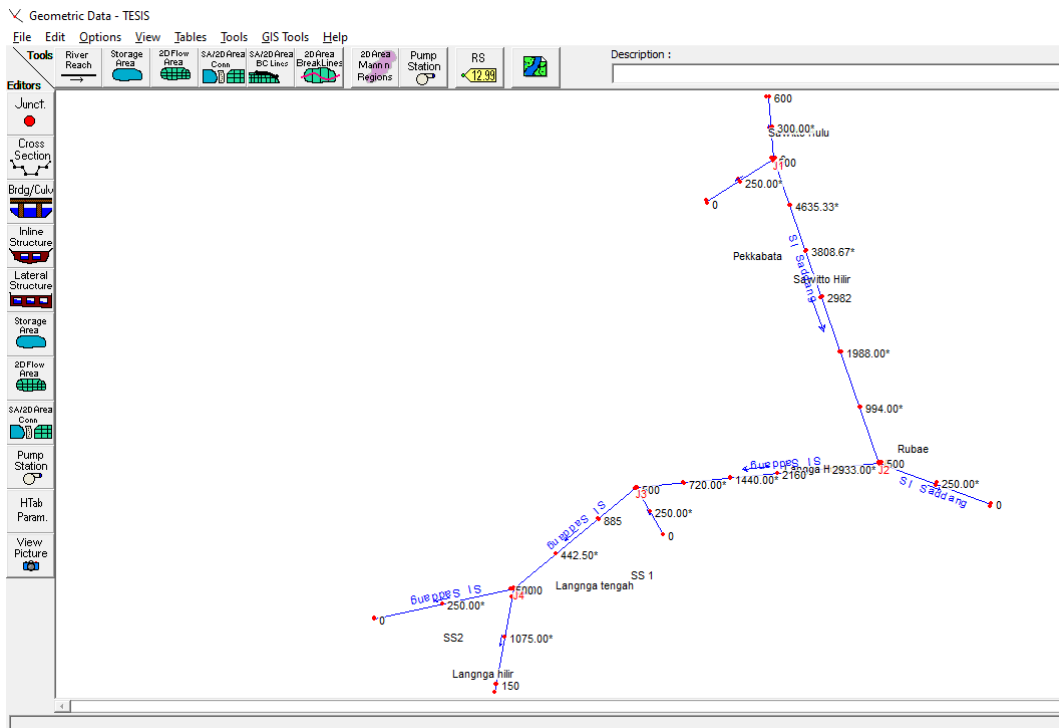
Geometric Data - TESIS

File Edit Options View Tables Tools GIS Tools Help

Tools River Reach Storage Area 2D Flow Area SA/2D Area Conn SA/2D Area BC Lines 2D Area BreakLines 2D Area Mann n Regions Pump Station RS 12.99 Description :

Editors
Junct.
Cross Section
Brdg/Culv
Inline Structure
Lateral Structure
Storage Area
2D Flow Area
SA/2D Area Conn
Pump Station
HTab Param.
View Picture

600
300.00*
Sawitto hulu
J1 100
250.00*
0
4635.33*
Sl Saddang
3808.67*
Pekkabata
Sawitto Hilir
2982
1988.00*
994.00*
Rubae
500
J2
2933.00*
Langnga H
2160*
Sl Saddang
250.00*
0
Sl Saddang
1440.00*
720.00*
J3 500
250.00*
0
885
Sl Saddang
442.50*
SS 1
Langnga tengah
5000
J4
Sl Saddang
250.00*
0
SS2
1075.00*
Langnga hilir
150